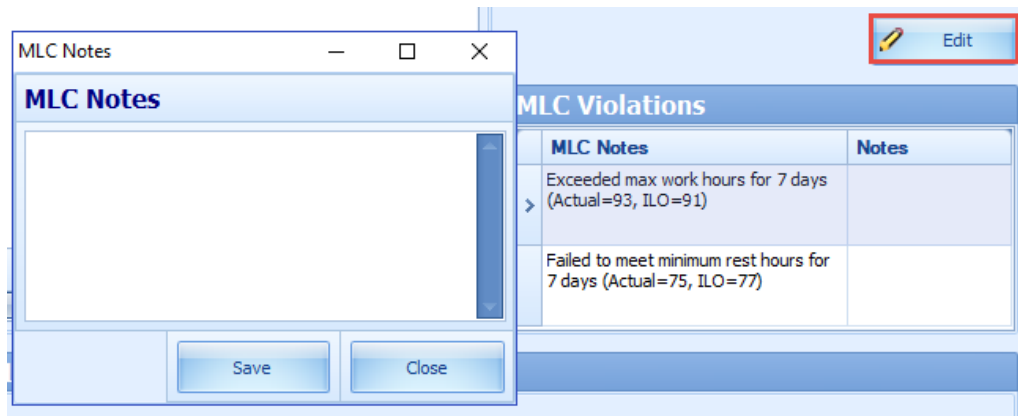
MLC Notes

MLC Notes

Save

Close

Edit

MLC Violations

| MLC Notes | Notes |
|---|---|
| Exceeded max work hours for 7 days (Actual=93, ILO=91) | |
| Failed to meet minimum rest hours for 7 days (Actual=75, ILO=77) | |